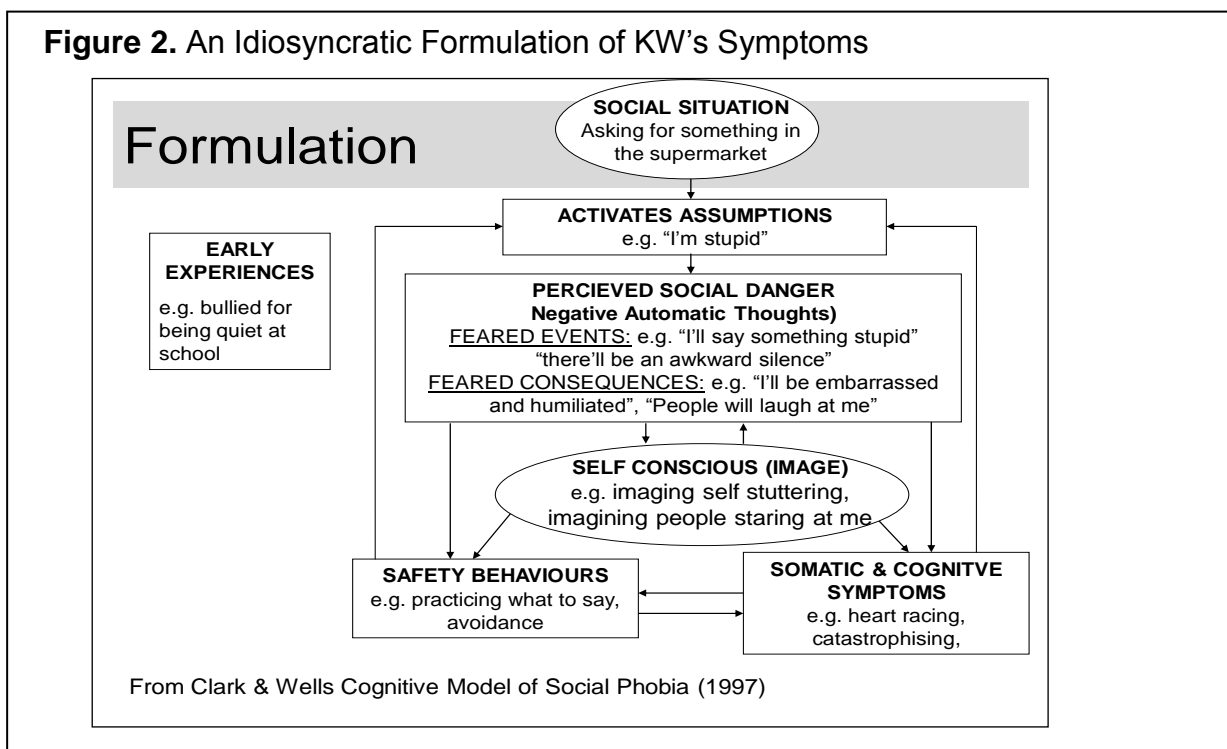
**Figure 2.** An Idiosyncratic Formulation of KW's Symptoms

Formulation

SOCIAL SITUATION
Asking for something in the supermarket

ACTIVATES ASSUMPTIONS
e.g. "I'm stupid"

EARLY EXPERIENCES
e.g. bullied for being quiet at school

PERCIEVED SOCIAL DANGER
Negative Automatic Thoughts)
FEARED EVENTS: e.g. "I'll say something stupid" "there'll be an awkward silence"
FEARED CONSEQUENCES: e.g. "I'll be embarrassed and humiliated", "People will laugh at me"

SELF CONSCIOUS (IMAGE)
e.g. imaging self stuttering, imagining people staring at me

SAFETY BEHAVIOURS
e.g. practicing what to say, avoidance

SOMATIC & COGNITVE SYMPTOMS
e.g. heart racing, catastrophising,

From Clark & Wells Cognitive Model of Social Phobia (1997)